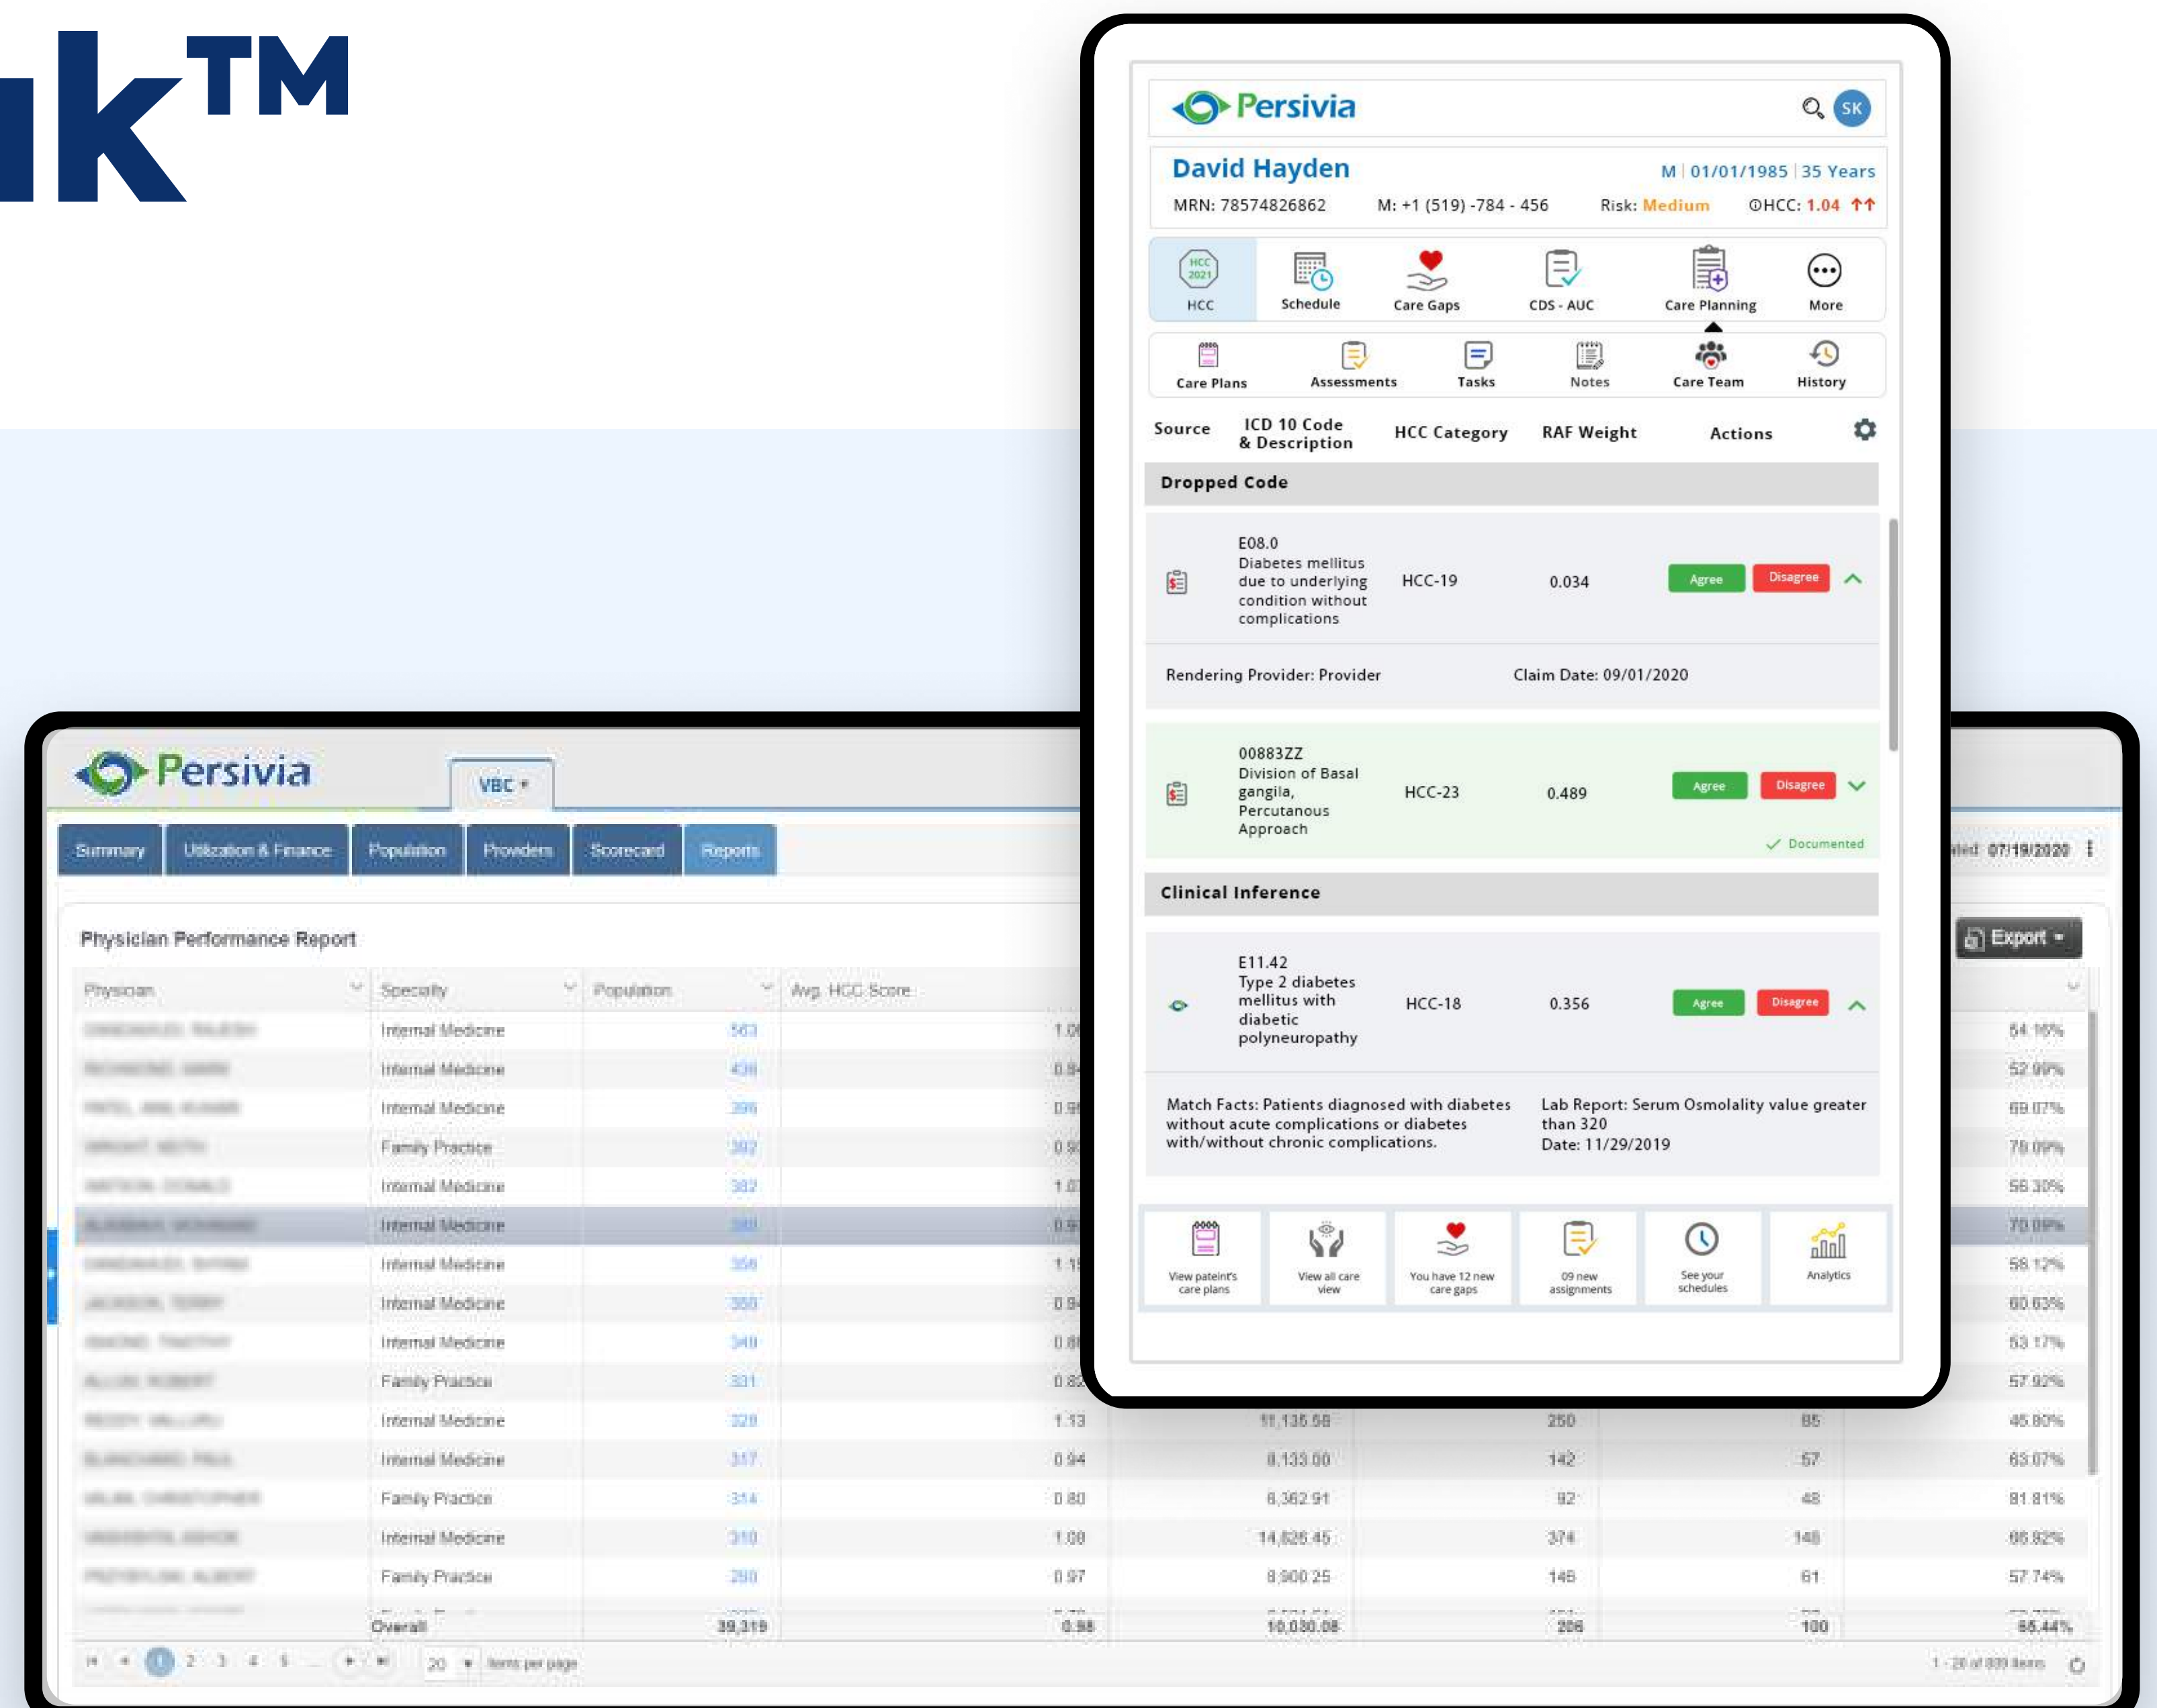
k™

Persivia
SK

David Hayden
M | 01/01/1985 | 35 Years
MRN: 78574826862
M: +1 (519) -784 - 456
Risk: Medium
HCC: 1.04 ↑↑

HCC 2021
HCC
Schedule
Care Gaps
CDS - AUC
Care Planning
More

Care Plans
Assessments
Tasks
Notes
Care Team
History

| Source | ICD 10 Code & Description | HCC Category | RAF Weight | Actions |
|---|---|---|---|---|

Dropped Code

| | E08.0 Diabetes mellitus due to underlying condition without complications | HCC-19 | 0.034 | Agree Disagree |
|---|---|---|---|---|

Rendering Provider: Provider
Claim Date: 09/01/2020

| | 00883ZZ Division of Basal gangila, Percutanous Approach | HCC-23 | 0.489 | Agree Disagree |
|---|---|---|---|---|

Documented

Clinical Inference

| | E11.42 Type 2 diabetes mellitus with diabetic polyneuropathy | HCC-18 | 0.356 | Agree Disagree |
|---|---|---|---|---|

Match Facts: Patients diagnosed with diabetes without acute complications or diabetes with/without chronic complications.
Lab Report: Serum Osmolality value greater than 320
Date: 11/29/2019

View pateint's care plans
View all care view
You have 12 new care gaps
09 new assignments
See your schedules
Analytics

Persivia
VBC

Summary
Utilization & Finance
Population
Providers
Scorecard
Reports

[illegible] 07/19/2020

Physician Performance Report

Export

| Physician | Specialty | Population | Avg. HCC Score | | | | |
|---|---|---|---|---|---|---|---|
| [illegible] | Internal Medicine | 563 | 1.0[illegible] | | | | 54.16% |
| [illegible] | Internal Medicine | 436 | 0.9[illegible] | | | | 52.99% |
| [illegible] | Internal Medicine | 396 | 0.9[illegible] | | | | 69.07% |
| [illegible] | Family Practice | 392 | 0.9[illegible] | | | | 78.09% |
| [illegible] | Internal Medicine | 382 | 1.0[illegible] | | | | 56.30% |
| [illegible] | Internal Medicine | 380 | 0.9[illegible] | | | | 70.09% |
| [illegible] | Internal Medicine | 356 | 1.1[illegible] | | | | 58.12% |
| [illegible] | Internal Medicine | 350 | 0.9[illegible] | | | | 60.63% |
| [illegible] | Internal Medicine | 340 | 0.8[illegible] | | | | 53.17% |
| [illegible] | Family Practice | 331 | 0.82 | | | | 57.92% |
| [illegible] | Internal Medicine | 320 | 1.13 | 11,135.56 | 250 | 85 | 45.80% |
| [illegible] | Internal Medicine | 317 | 0.94 | 8,133.00 | 142 | 57 | 63.07% |
| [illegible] | Family Practice | 314 | 0.80 | 6,362.91 | 92 | 48 | 81.81% |
| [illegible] | Internal Medicine | 310 | 1.08 | 14,626.45 | 374 | 148 | 66.82% |
| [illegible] | Family Practice | 290 | 0.97 | 8,900.25 | 148 | 61 | 57.74% |
| | Overall | 39,319 | 0.98 | 10,030.08 | 206 | 100 | 65.44% |

1 2 3 4 5 ... 20 items per page
1 - 20 of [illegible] items